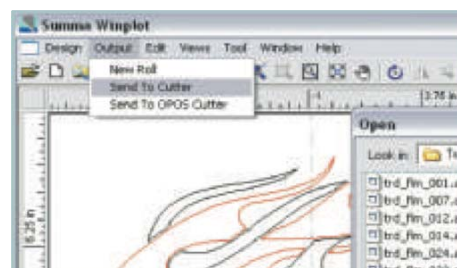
Summa Winplot

Design Output Edit Views Tool Window Help

New Roll
Send To Cutter
Send To OPOS Cutter

3.76 in

6.29 in

Open

Look in: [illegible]

trd_flm_001.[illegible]
trd_flm_007.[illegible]
trd_flm_012.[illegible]
trd_flm_014.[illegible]
trd_flm_020.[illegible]
trd_flm_024.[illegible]